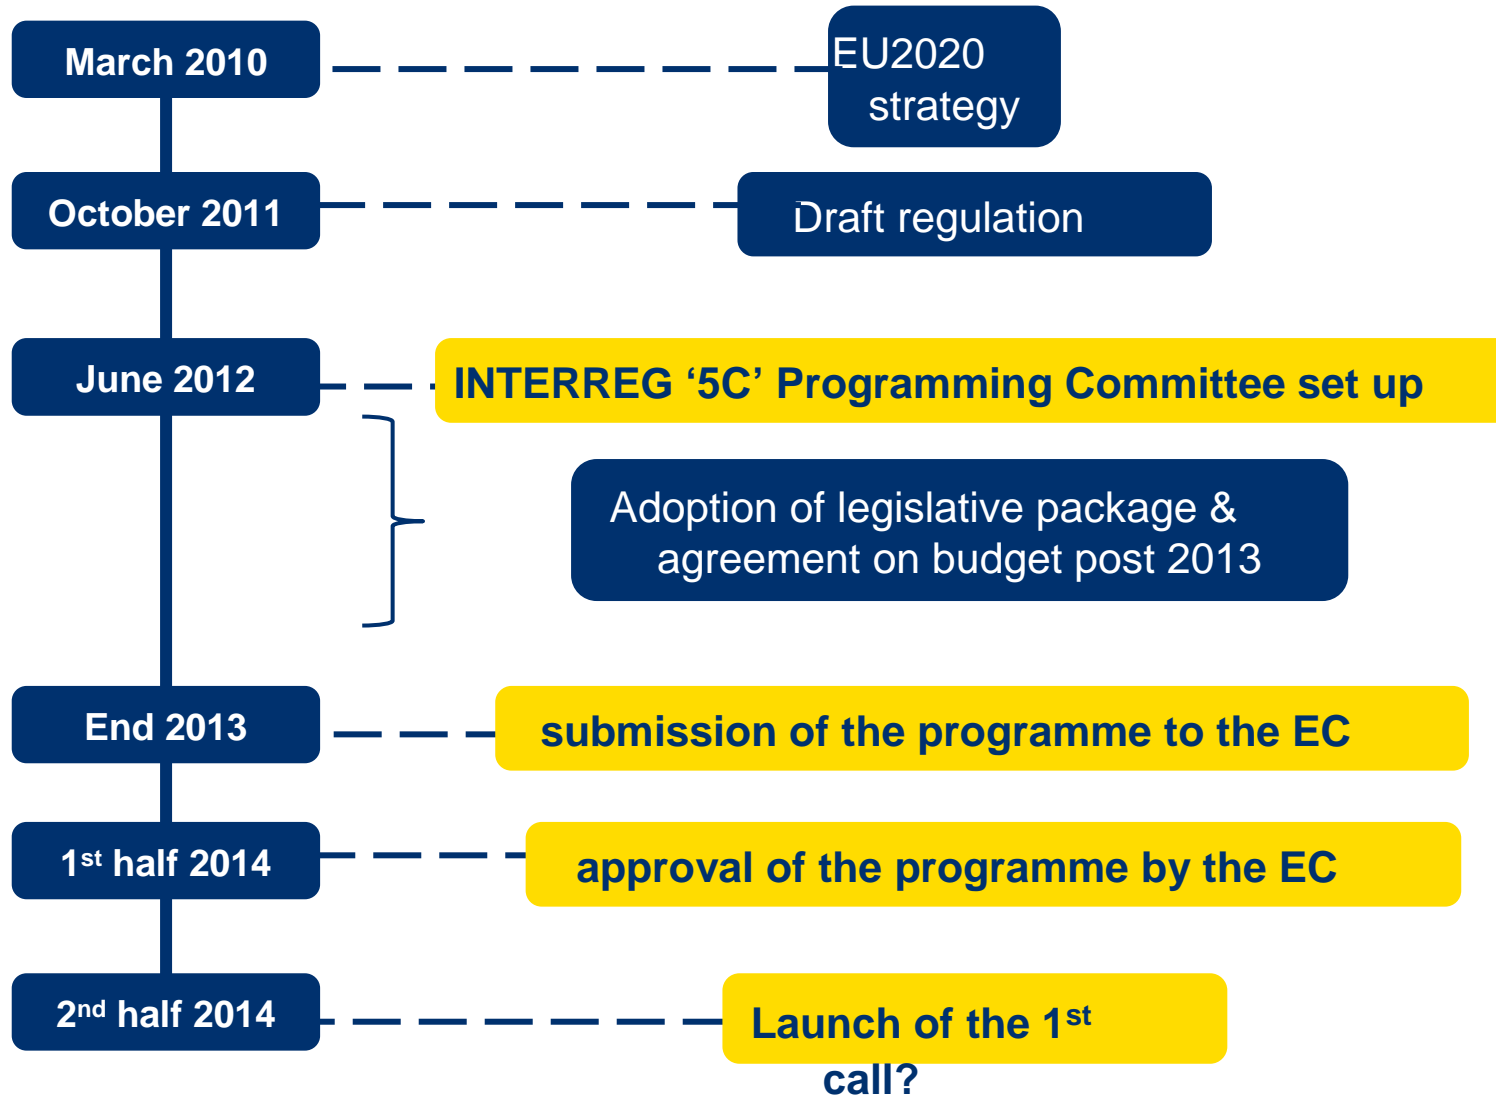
March 2010

EU2020 strategy

October 2011

Draft regulation

June 2012

INTERREG ‘5C’ Programming Committee set up

Adoption of legislative package & agreement on budget post 2013

End 2013

submission of the programme to the EC

$1^{st}$ half 2014

approval of the programme by the EC

$2^{nd}$ half 2014

Launch of the $1^{st}$ call?